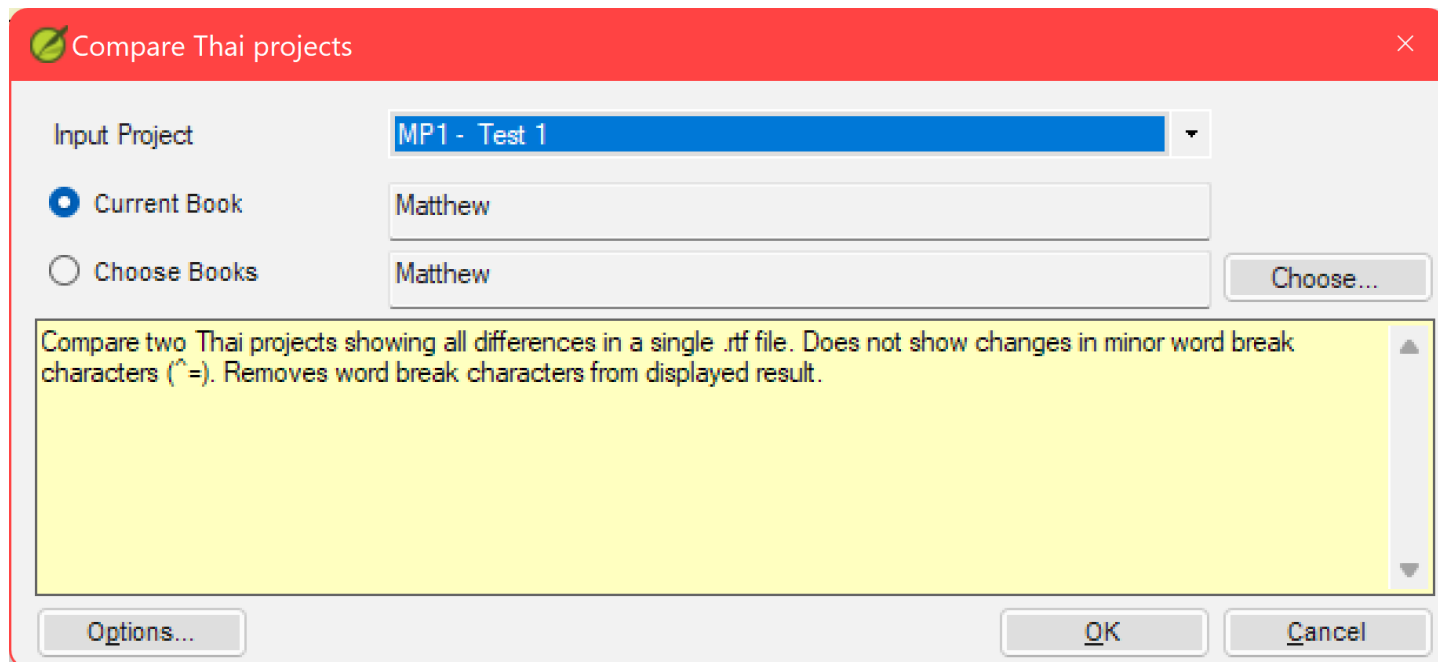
Compare Thai projects

Input Project
MP1 - Test 1

Current Book
Matthew

Choose Books
Matthew
Choose...

Compare two Thai projects showing all differences in a single .rtf file. Does not show changes in minor word break characters (^=). Removes word break characters from displayed result.

Options...
OK
Cancel